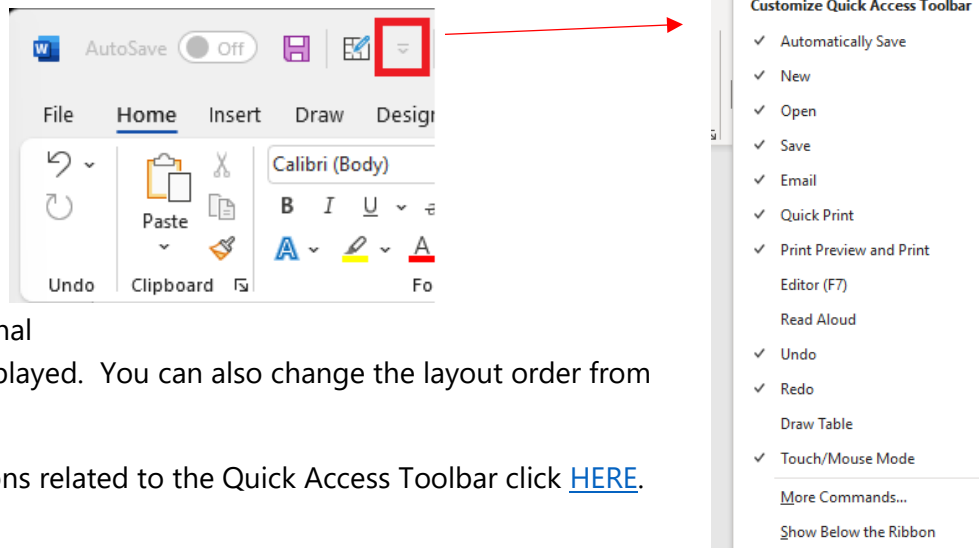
AutoSave Off

File Home Insert Draw Desig

Calibri (Body)

B I U

Paste

Undo Clipboard Fo

nal

played. You can also change the layout order from

ons related to the Quick Access Toolbar click HERE.

Customize Quick Access Toolbar

✓ Automatically Save

✓ New

✓ Open

✓ Save

✓ Email

✓ Quick Print

✓ Print Preview and Print

Editor (F7)

Read Aloud

✓ Undo

✓ Redo

Draw Table

✓ Touch/Mouse Mode

More Commands...

Show Below the Ribbon